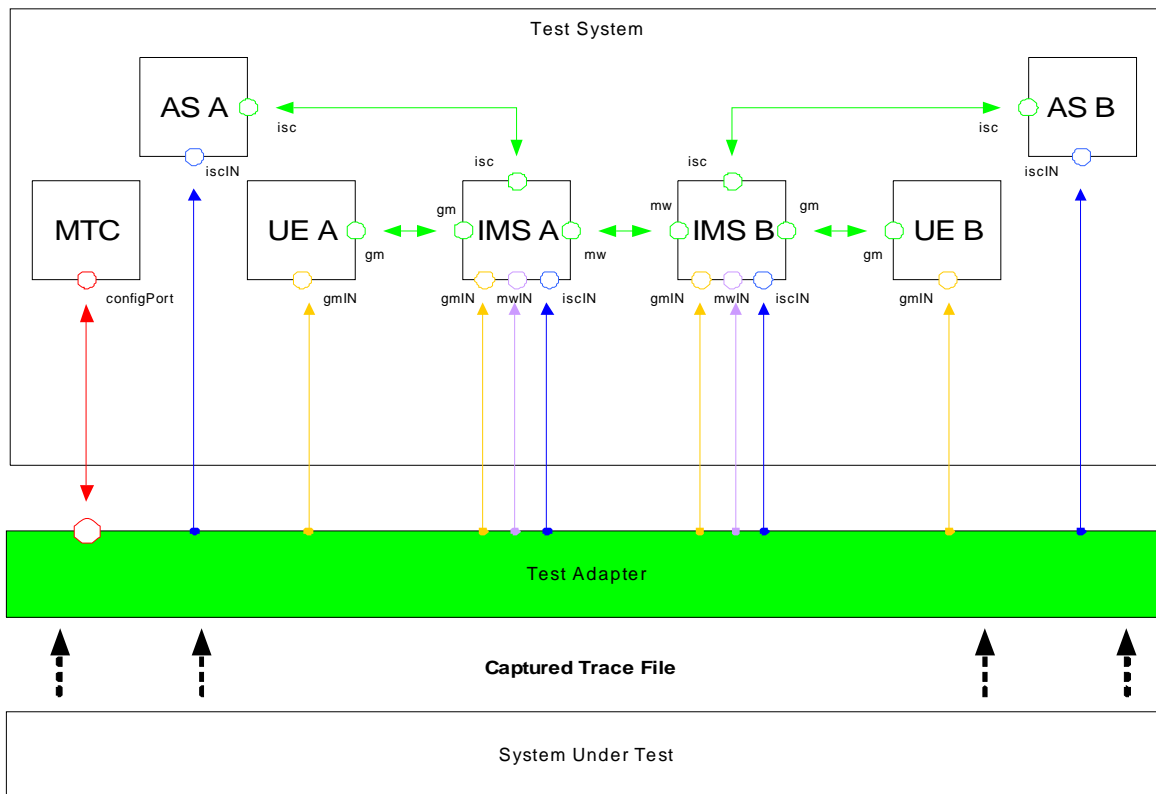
Test System

AS A

isc

iscIN

isc

isc

AS B

isc

iscIN

MTC

configPort

UE A

gm

gmIN

gm

IMS A

mw

gmIN mwIN iscIN

mw

IMS B

gm

gmIN mwIN iscIN

gm

UE B

gmIN

Test Adapter

Captured Trace File

System Under Test